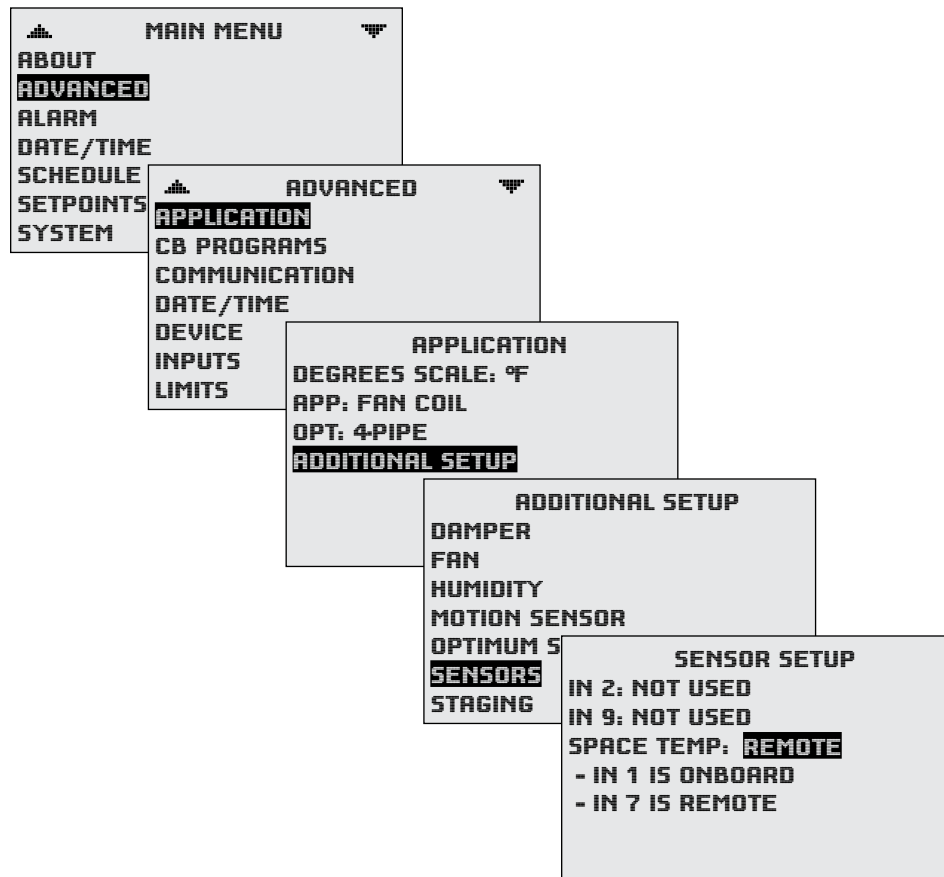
MAIN MENU
ABOUT
ADVANCED
ALARM
DATE/TIME
SCHEDULE
SETPOINTS
SYSTEM

ADVANCED
APPLICATION
CB PROGRAMS
COMMUNICATION
DATE/TIME
DEVICE
INPUTS
LIMITS

APPLICATION
DEGREES SCALE: °F
APP: FAN COIL
OPT: 4-PIPE
ADDITIONAL SETUP

ADDITIONAL SETUP
DAMPER
FAN
HUMIDITY
MOTION SENSOR
OPTIMUM S
SENSORS
STAGING

SENSOR SETUP
IN 2: NOT USED
IN 9: NOT USED
SPACE TEMP: REMOTE
- IN 1 IS ONBOARD
- IN 7 IS REMOTE